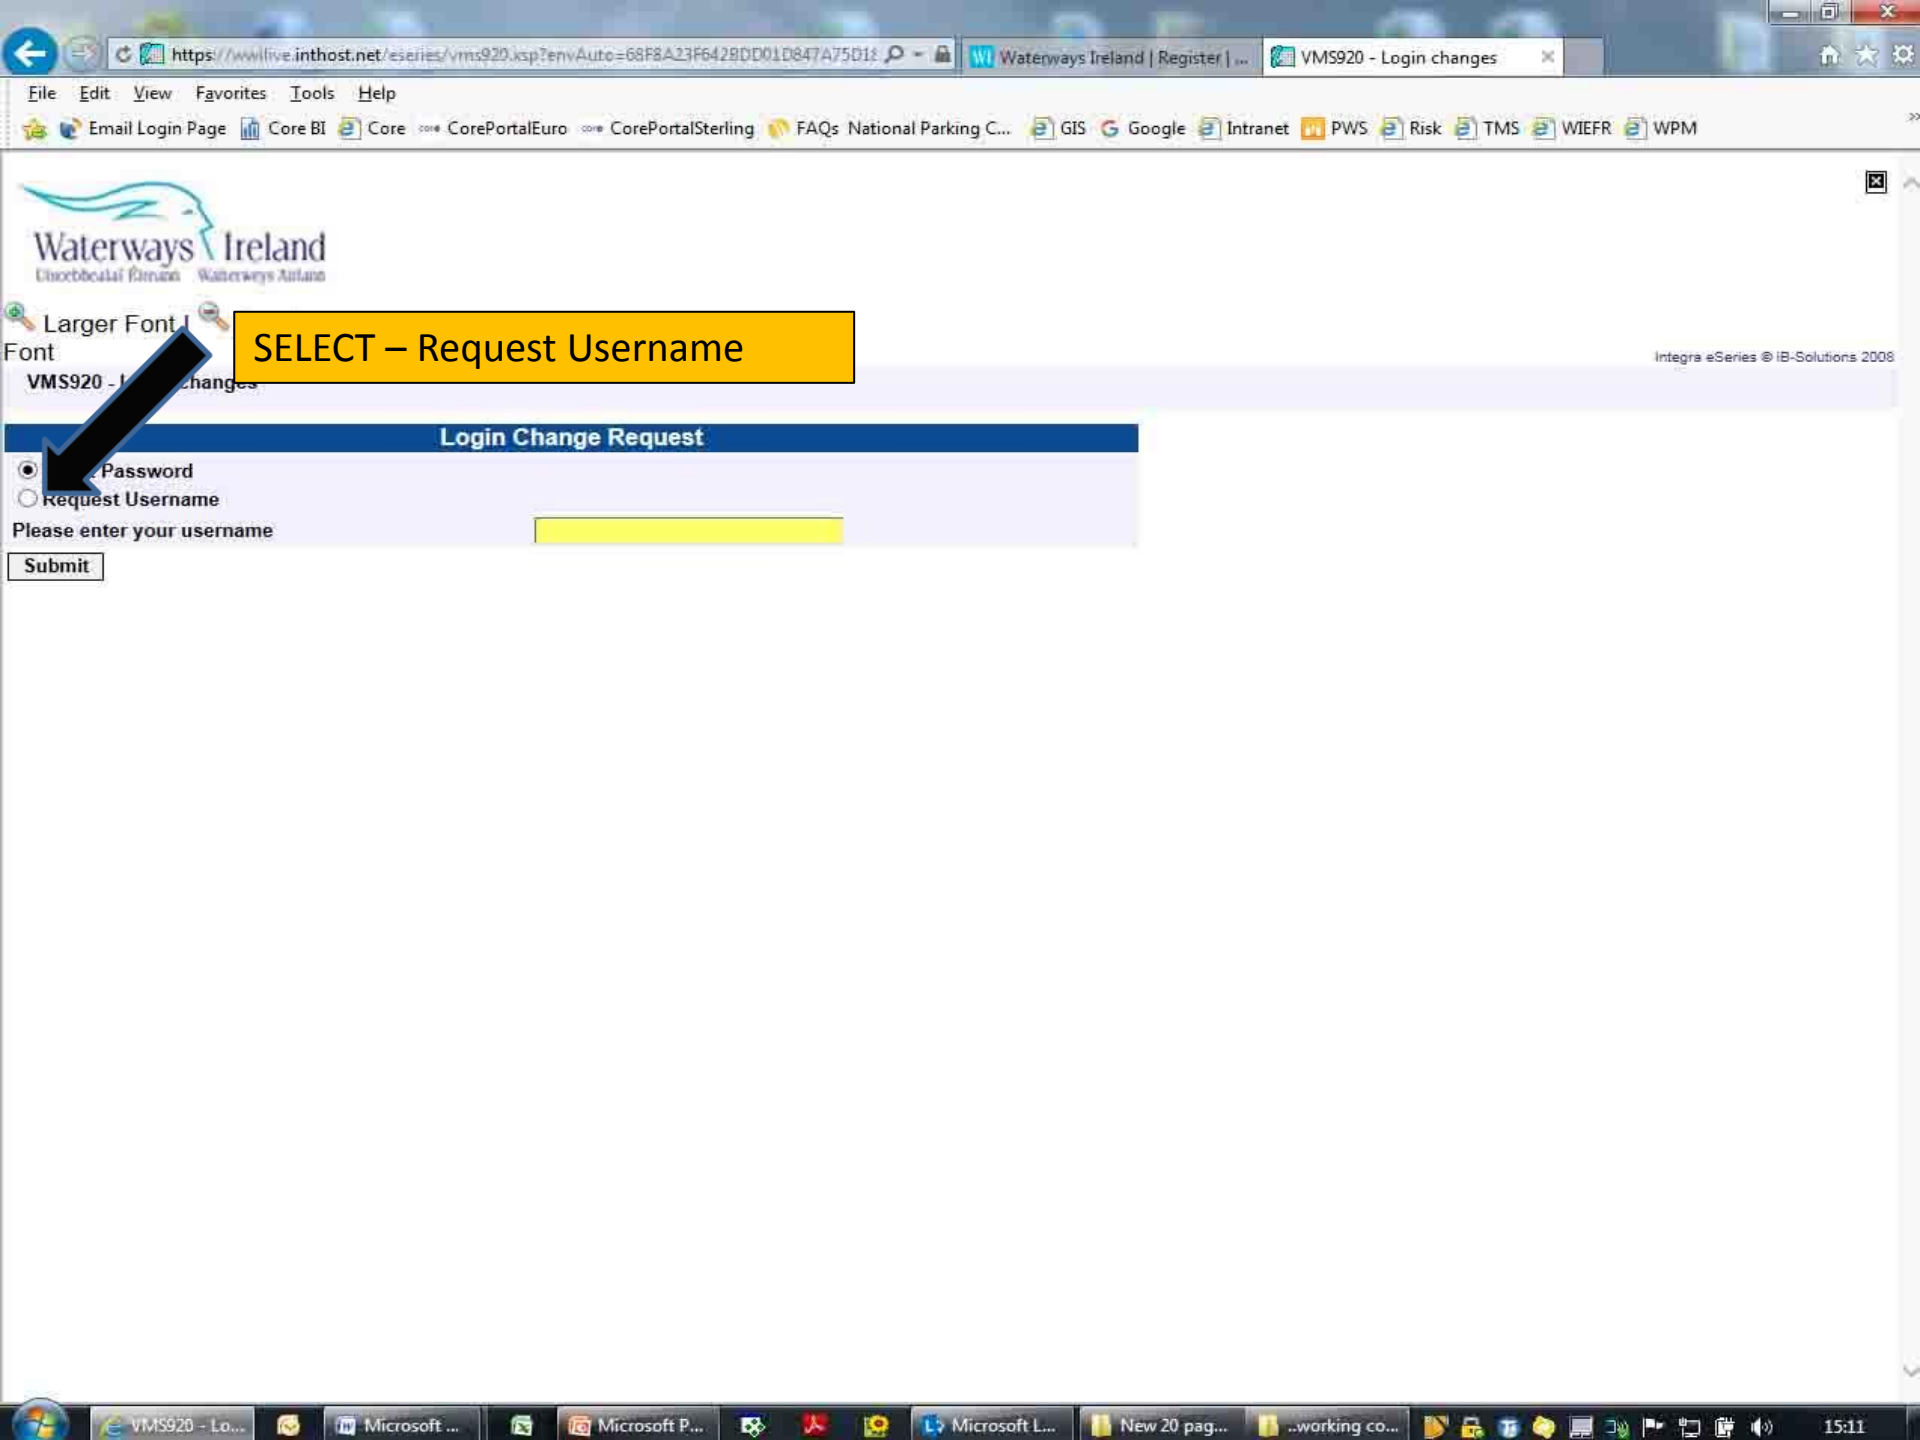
https://wwlive.inthost.net/eseries/vms920.xsp?envAuto=68F8A23F6428DD01D847A75D1
Waterways Ireland | Register | ...
VMS920 - Login changes

File Edit View Favorites Tools Help

Email Login Page Core BI Core CorePortalEuro CorePortalSterling FAQs National Parking C... GIS Google Intranet PWS Risk TMS WIEFR WPM

Waterways Ireland
Uiscebhealaí Éireann Watterweys Airlann

Larger Font | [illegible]
Font

SELECT – Request Username

Integra eSeries © IB-Solutions 2008

VMS920 - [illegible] changes

Login Change Request

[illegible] Password
Request Username
Please enter your username

Submit

VMS920 - Lo... Microsoft ... Microsoft P... Microsoft L... New 20 pag... ..working co... 15:11